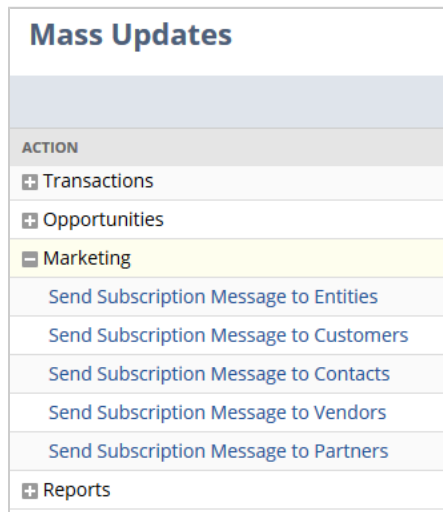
Mass Updates

ACTION

Transactions

Opportunities

Marketing

Send Subscription Message to Entities

Send Subscription Message to Customers

Send Subscription Message to Contacts

Send Subscription Message to Vendors

Send Subscription Message to Partners

Reports